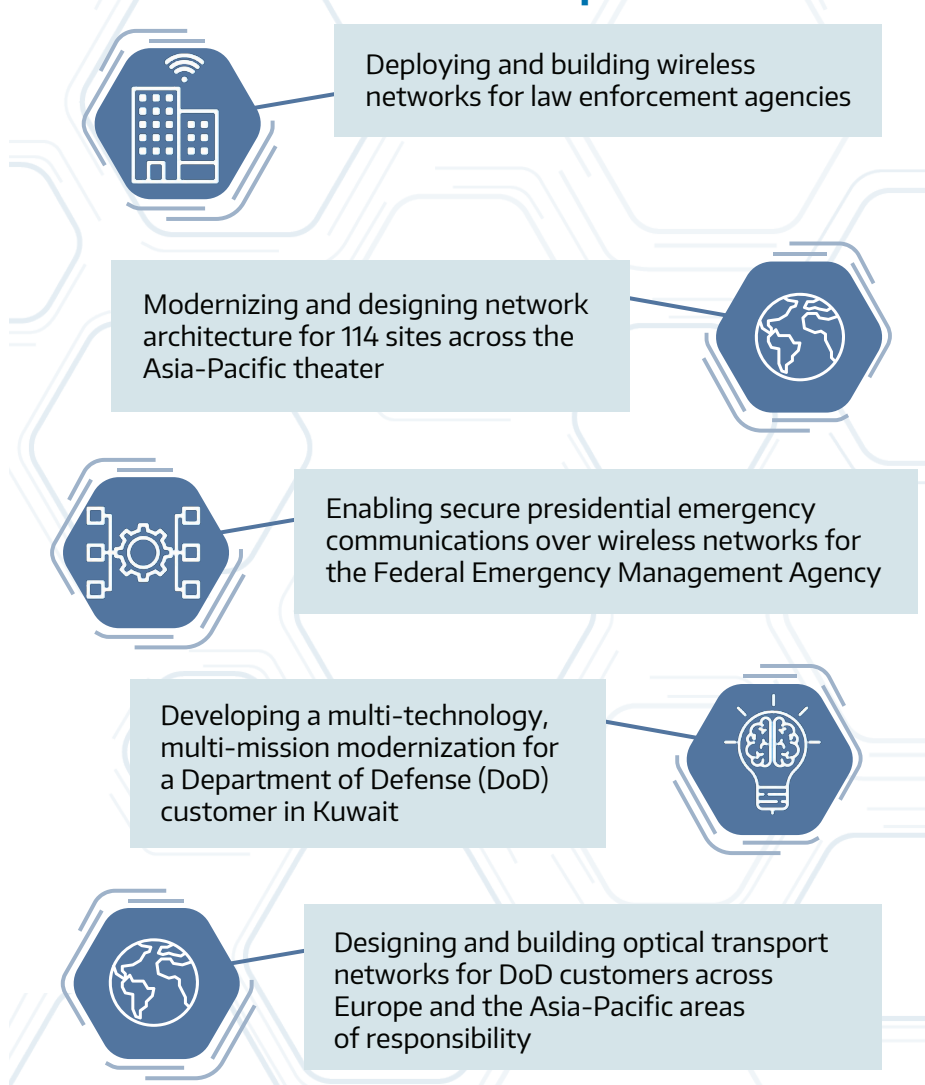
Deploying and building wireless networks for law enforcement agencies

Modernizing and designing network architecture for 114 sites across the Asia-Pacific theater

Enabling secure presidential emergency communications over wireless networks for the Federal Emergency Management Agency

Developing a multi-technology, multi-mission modernization for a Department of Defense (DoD) customer in Kuwait

Designing and building optical transport networks for DoD customers across Europe and the Asia-Pacific areas of responsibility